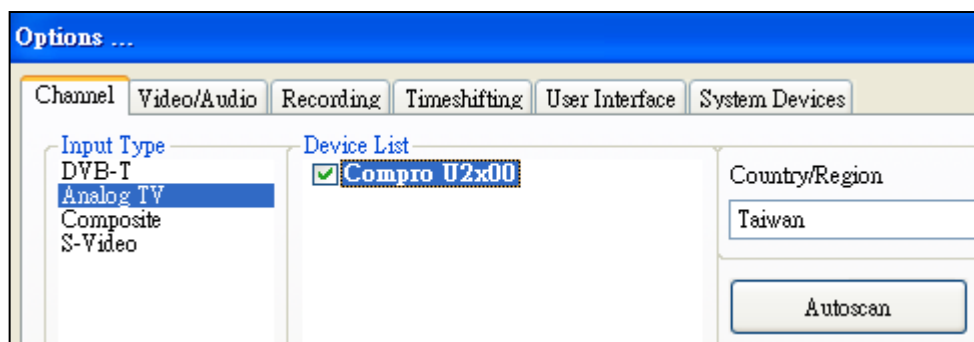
Options ...

Channel | Video/Audio | Recording | Timeshifting | User Interface | System Devices

Input Type
DVB-T
Analog TV
Composite
S-Video

Device List
Compro U2x00

Country/Region
Taiwan

Autoscan